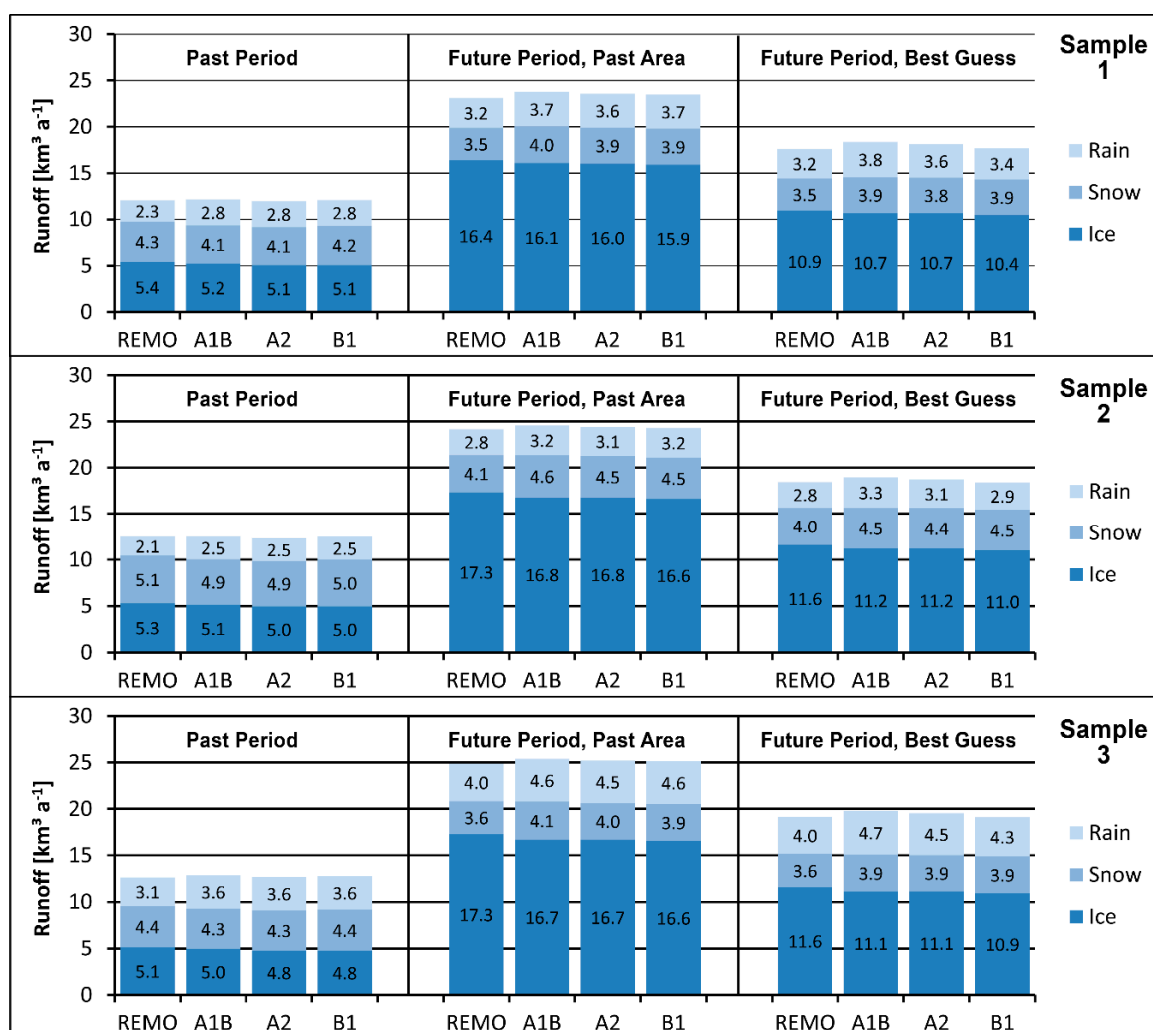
Sample 1

Runoff [km$^3$ a$^{-1}$]

30
25
20
15
10
5
0

Past Period

| | REMO | A1B | A2 | B1 |
|---|---|---|---|---|
| Rain | 2.3 | 2.8 | 2.8 | 2.8 |
| Snow | 4.3 | 4.1 | 4.1 | 4.2 |
| Ice | 5.4 | 5.2 | 5.1 | 5.1 |

Future Period, Past Area

| | REMO | A1B | A2 | B1 |
|---|---|---|---|---|
| Rain | 3.2 | 3.7 | 3.6 | 3.7 |
| Snow | 3.5 | 4.0 | 3.9 | 3.9 |
| Ice | 16.4 | 16.1 | 16.0 | 15.9 |

Future Period, Best Guess

| | REMO | A1B | A2 | B1 |
|---|---|---|---|---|
| Rain | 3.2 | 3.8 | 3.6 | 3.4 |
| Snow | 3.5 | 3.9 | 3.8 | 3.9 |
| Ice | 10.9 | 10.7 | 10.7 | 10.4 |

Rain
Snow
Ice

Sample 2

Runoff [km$^3$ a$^{-1}$]

30
25
20
15
10
5
0

Past Period

| | REMO | A1B | A2 | B1 |
|---|---|---|---|---|
| Rain | 2.1 | 2.5 | 2.5 | 2.5 |
| Snow | 5.1 | 4.9 | 4.9 | 5.0 |
| Ice | 5.3 | 5.1 | 5.0 | 5.0 |

Future Period, Past Area

| | REMO | A1B | A2 | B1 |
|---|---|---|---|---|
| Rain | 2.8 | 3.2 | 3.1 | 3.2 |
| Snow | 4.1 | 4.6 | 4.5 | 4.5 |
| Ice | 17.3 | 16.8 | 16.8 | 16.6 |

Future Period, Best Guess

| | REMO | A1B | A2 | B1 |
|---|---|---|---|---|
| Rain | 2.8 | 3.3 | 3.1 | 2.9 |
| Snow | 4.0 | 4.5 | 4.4 | 4.5 |
| Ice | 11.6 | 11.2 | 11.2 | 11.0 |

Rain
Snow
Ice

Sample 3

Runoff [km$^3$ a$^{-1}$]

30
25
20
15
10
5
0

Past Period

| | REMO | A1B | A2 | B1 |
|---|---|---|---|---|
| Rain | 3.1 | 3.6 | 3.6 | 3.6 |
| Snow | 4.4 | 4.3 | 4.3 | 4.4 |
| Ice | 5.1 | 5.0 | 4.8 | 4.8 |

Future Period, Past Area

| | REMO | A1B | A2 | B1 |
|---|---|---|---|---|
| Rain | 4.0 | 4.6 | 4.5 | 4.6 |
| Snow | 3.6 | 4.1 | 4.0 | 3.9 |
| Ice | 17.3 | 16.7 | 16.7 | 16.6 |

Future Period, Best Guess

| | REMO | A1B | A2 | B1 |
|---|---|---|---|---|
| Rain | 4.0 | 4.7 | 4.5 | 4.3 |
| Snow | 3.6 | 3.9 | 3.9 | 3.9 |
| Ice | 11.6 | 11.1 | 11.1 | 10.9 |

Rain
Snow
Ice